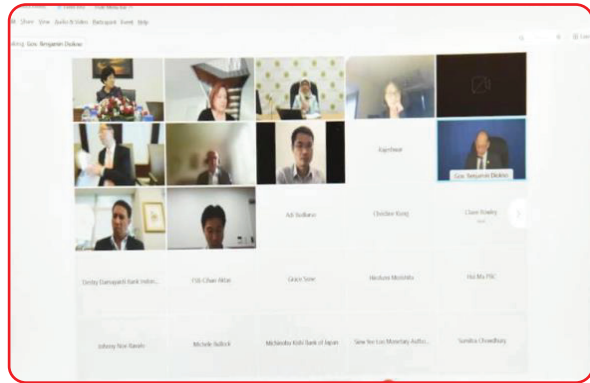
Share View Audio & Video Participant Event Help

Speaking: Gov. Benjamin Diokno

Sign-Ieee

Gov. Benjamin Diokno

Adi Sudibyo

Christine Kung

Claire Rowley

Deviny Damayanti Bank Indon...

FSS-Chan Miran

Grace Sow

Hirotaro Morishita

Hoi Mu PBC

Johnny Noe Ravalo

Michele Bullock

Michinobu Kishi Bank of Japan

Siew Ser Luo Monetary Autho...

Sumiko Chaudhary